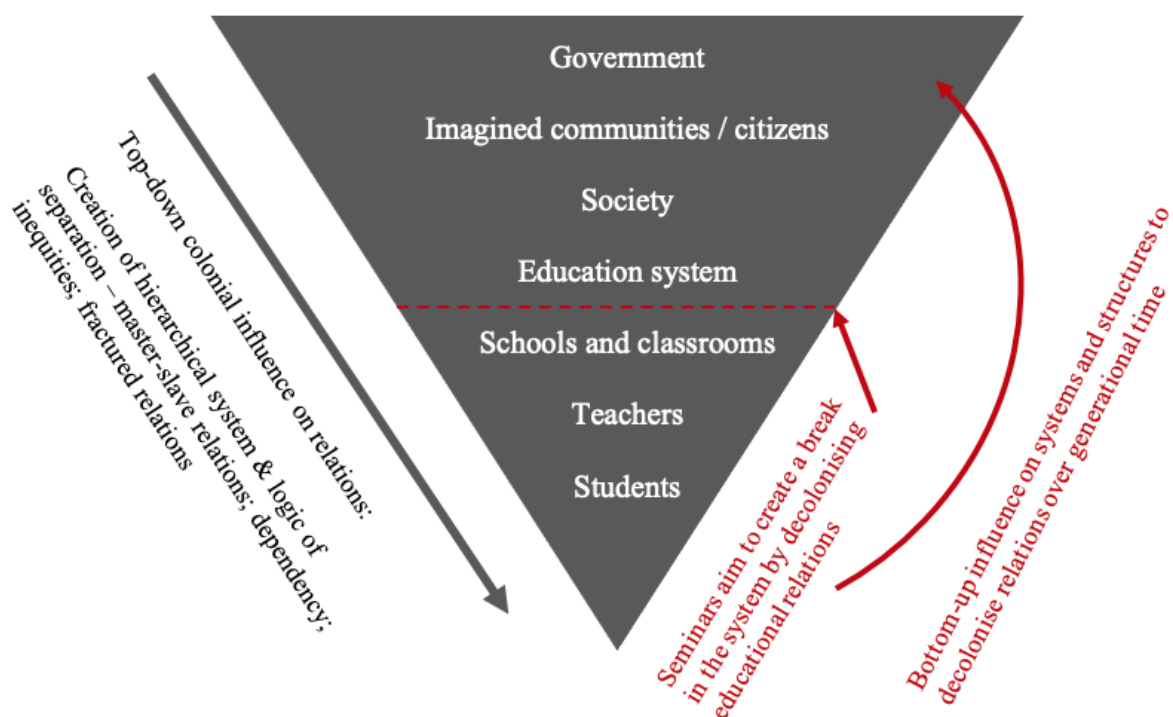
Government

Imagined communities / citizens

Society

Education system

Schools and classrooms

Teachers

Students

Top-down colonial influence on relations: Creation of hierarchical system & logic of separation – master-slave relations; dependency; inequities; fractured relations

Seminars aim to create a break in the system by decolonising educational relations

Bottom-up influence on systems and structures to decolonise relations over generational time